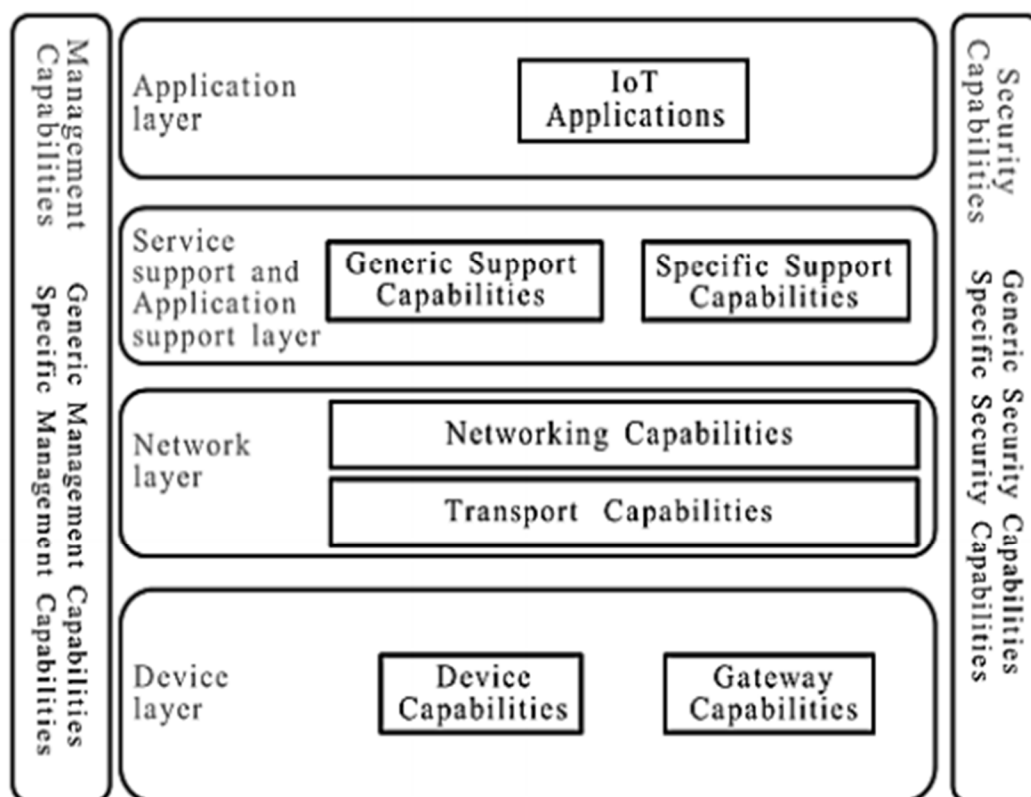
Management Capabilities

Generic Management Capabilities

Specific Management Capabilities

Application layer

IoT Applications

Service support and Application support layer

Generic Support Capabilities

Specific Support Capabilities

Network layer

Networking Capabilities

Transport Capabilities

Device layer

Device Capabilities

Gateway Capabilities

Security Capabilities

Generic Security Capabilities

Specific Security Capabilities